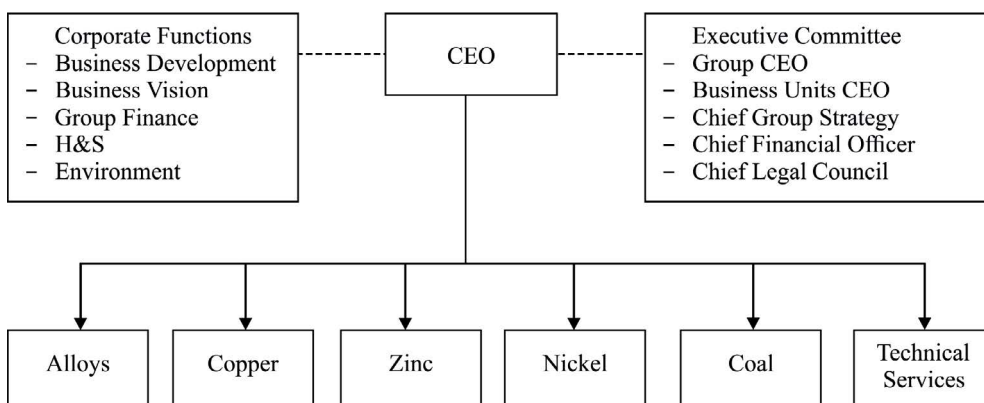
Corporate Functions
- Business Development
- Business Vision
- Group Finance
- H&S
- Environment

CEO

Executive Committee
- Group CEO
- Business Units CEO
- Chief Group Strategy
- Chief Financial Officer
- Chief Legal Council

Alloys

Copper

Zinc

Nickel

Coal

Technical Services